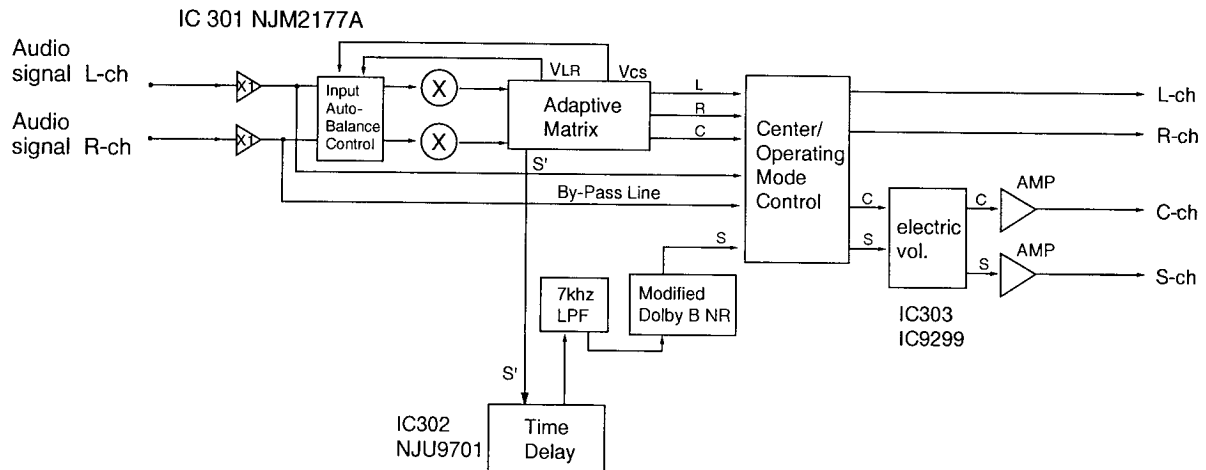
IC 301 NJM2177A

Audio signal L-ch

Audio signal R-ch

X1

X1

Input Auto-Balance Control

X

X

$V_{LR}$

$V_{CS}$

Adaptive Matrix

L

R

C

S'

By-Pass Line

Center/ Operating Mode Control

L-ch

R-ch

C

C

AMP

electric vol.

C-ch

S

S

AMP

S-ch

S

7khz LPF

Modified Dolby B NR

IC303 IC9299

S'

IC302 NJU9701

Time Delay